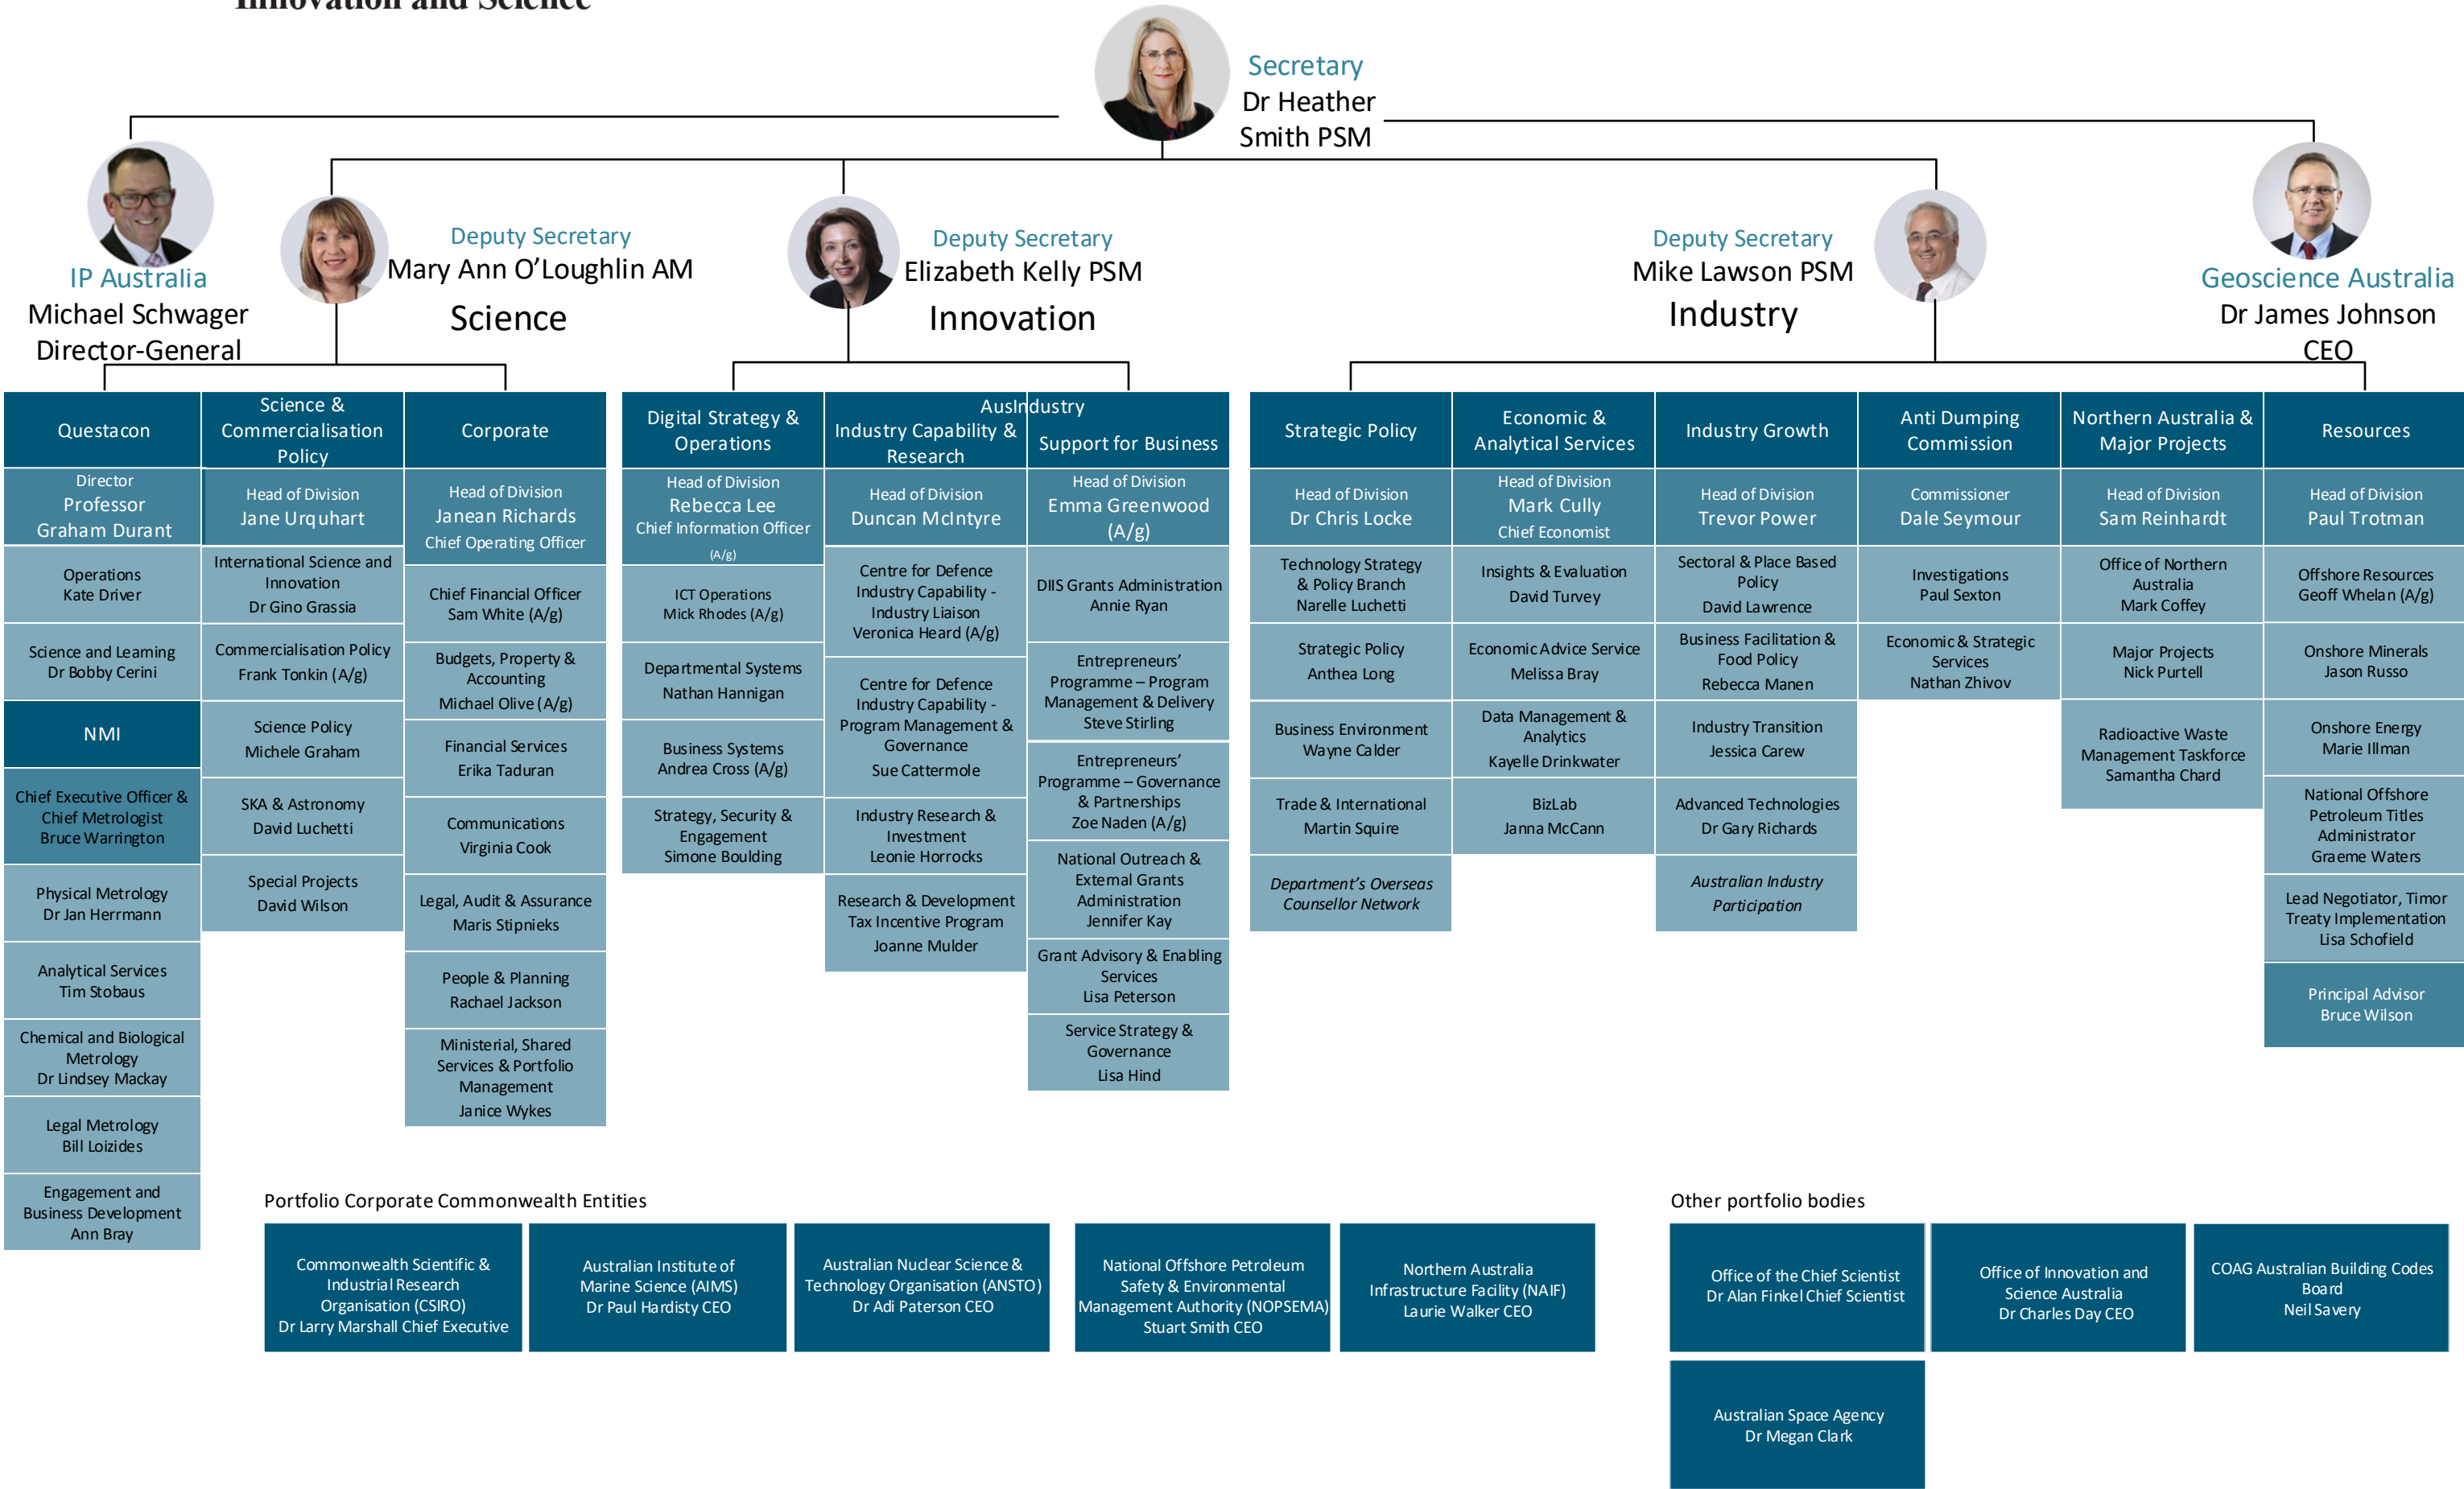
Innovation and Science

Secretary
Dr Heather Smith PSM

IP Australia
Michael Schwager
Director-General

Deputy Secretary
Mary Ann O'Loughlin AM
Science

Deputy Secretary
Elizabeth Kelly PSM
Innovation

Deputy Secretary
Mike Lawson PSM
Industry

Geoscience Australia
Dr James Johnson
CEO

Questacon
Director
Professor Graham Durant
Operations
Kate Driver
Science and Learning
Dr Bobby Cerini

NMI
Chief Executive Officer & Chief Metrologist
Bruce Warrington
Physical Metrology
Dr Jan Herrmann
Analytical Services
Tim Stobaus
Chemical and Biological Metrology
Dr Lindsey Mackay
Legal Metrology
Bill Loizides
Engagement and Business Development
Ann Bray

Science & Commercialisation Policy
Head of Division
Jane Urquhart
International Science and Innovation
Dr Gino Grassia
Commercialisation Policy
Frank Tonkin (A/g)
Science Policy
Michele Graham
SKA & Astronomy
David Luchetti
Special Projects
David Wilson

Corporate
Head of Division
Janean Richards
Chief Operating Officer
Chief Financial Officer
Sam White (A/g)
Budgets, Property & Accounting
Michael Olive (A/g)
Financial Services
Erika Taduran
Communications
Virginia Cook
Legal, Audit & Assurance
Maris Stipnieks
People & Planning
Rachael Jackson
Ministerial, Shared Services & Portfolio Management
Janice Wykes

Digital Strategy & Operations
Head of Division
Rebecca Lee
Chief Information Officer
(A/g)
ICT Operations
Mick Rhodes (A/g)
Departmental Systems
Nathan Hannigan
Business Systems
Andrea Cross (A/g)
Strategy, Security & Engagement
Simone Boulding

AusIndustry

Industry Capability & Research
Head of Division
Duncan McIntyre
Centre for Defence Industry Capability - Industry Liaison
Veronica Heard (A/g)
Centre for Defence Industry Capability - Program Management & Governance
Sue Cattermole
Industry Research & Investment
Leonie Horrocks
Research & Development Tax Incentive Program
Joanne Mulder

Support for Business
Head of Division
Emma Greenwood (A/g)
DIIS Grants Administration
Annie Ryan
Entrepreneurs' Programme – Program Management & Delivery
Steve Stirling
Entrepreneurs' Programme – Governance & Partnerships
Zoe Naden (A/g)
National Outreach & External Grants Administration
Jennifer Kay
Grant Advisory & Enabling Services
Lisa Peterson
Service Strategy & Governance
Lisa Hind

Strategic Policy
Head of Division
Dr Chris Locke
Technology Strategy & Policy Branch
Narelle Luchetti
Strategic Policy
Anthea Long
Business Environment
Wayne Calder
Trade & International
Martin Squire
Department's Overseas Counsellor Network

Economic & Analytical Services
Head of Division
Mark Cully
Chief Economist
Insights & Evaluation
David Turvey
Economic Advice Service
Melissa Bray
Data Management & Analytics
Kayelle Drinkwater
BizLab
Janna McCann

Industry Growth
Head of Division
Trevor Power
Sectoral & Place Based Policy
David Lawrence
Business Facilitation & Food Policy
Rebecca Manen
Industry Transition
Jessica Carew
Advanced Technologies
Dr Gary Richards
Australian Industry Participation

Anti Dumping Commission
Commissioner
Dale Seymour
Investigations
Paul Sexton
Economic & Strategic Services
Nathan Zhivov

Northern Australia & Major Projects
Head of Division
Sam Reinhardt
Office of Northern Australia
Mark Coffey
Major Projects
Nick Purtell
Radioactive Waste Management Taskforce
Samantha Chard

Resources
Head of Division
Paul Trotman
Offshore Resources
Geoff Whelan (A/g)
Onshore Minerals
Jason Russo
Onshore Energy
Marie Illman
National Offshore Petroleum Titles Administrator
Graeme Waters
Lead Negotiator, Timor Treaty Implementation
Lisa Schofield
Principal Advisor
Bruce Wilson

Portfolio Corporate Commonwealth Entities

Commonwealth Scientific & Industrial Research Organisation (CSIRO)
Dr Larry Marshall Chief Executive

Australian Institute of Marine Science (AIMS)
Dr Paul Hardisty CEO

Australian Nuclear Science & Technology Organisation (ANSTO)
Dr Adi Paterson CEO

National Offshore Petroleum Safety & Environmental Management Authority (NOPSEMA)
Stuart Smith CEO

Northern Australia Infrastructure Facility (NAIF)
Laurie Walker CEO

Other portfolio bodies

Office of the Chief Scientist
Dr Alan Finkel Chief Scientist

Office of Innovation and Science Australia
Dr Charles Day CEO

COAG Australian Building Codes Board
Neil Savery

Australian Space Agency
Dr Megan Clark